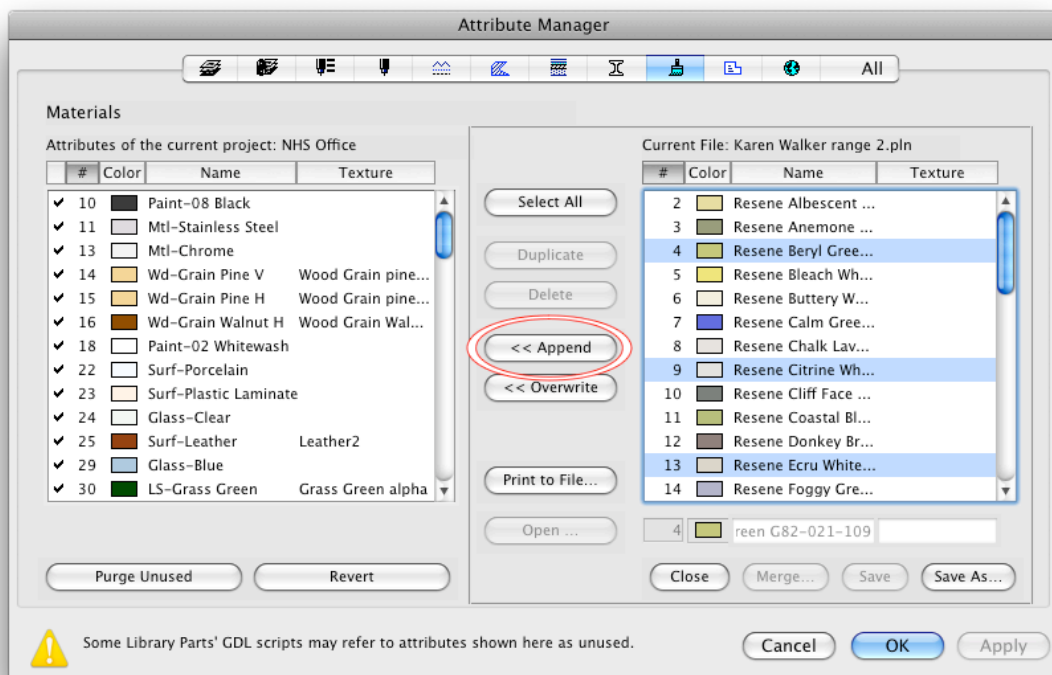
Attribute Manager

All

Materials

Attributes of the current project: NHS Office

| | # | Color | Name | Texture |
|---|---|---|---|---|
| ✔ | 10 | | Paint-08 Black | |
| ✔ | 11 | | Mtl-Stainless Steel | |
| ✔ | 13 | | Mtl-Chrome | |
| ✔ | 14 | | Wd-Grain Pine V | Wood Grain pine... |
| ✔ | 15 | | Wd-Grain Pine H | Wood Grain pine... |
| ✔ | 16 | | Wd-Grain Walnut H | Wood Grain Wal... |
| ✔ | 18 | | Paint-02 Whitewash | |
| ✔ | 22 | | Surf-Porcelain | |
| ✔ | 23 | | Surf-Plastic Laminate | |
| ✔ | 24 | | Glass-Clear | |
| ✔ | 25 | | Surf-Leather | Leather2 |
| ✔ | 29 | | Glass-Blue | |
| ✔ | 30 | | LS-Grass Green | Grass Green alpha |

Purge Unused

Revert

Select All

Duplicate

Delete

<< Append

<< Overwrite

Print to File...

Open ...

Current File: Karen Walker range 2.pln

| # | Color | Name | Texture |
|---|---|---|---|
| 2 | | Resene Albescent ... | |
| 3 | | Resene Anemone ... | |
| 4 | | Resene Beryl Gree... | |
| 5 | | Resene Bleach Wh... | |
| 6 | | Resene Buttery W... | |
| 7 | | Resene Calm Gree... | |
| 8 | | Resene Chalk Lav... | |
| 9 | | Resene Citrine Wh... | |
| 10 | | Resene Cliff Face ... | |
| 11 | | Resene Coastal Bl... | |
| 12 | | Resene Donkey Br... | |
| 13 | | Resene Ecru White... | |
| 14 | | Resene Foggy Gre... | |

4 reen G82-021-109

Close

Merge...

Save

Save As...

Some Library Parts' GDL scripts may refer to attributes shown here as unused.

Cancel

OK

Apply